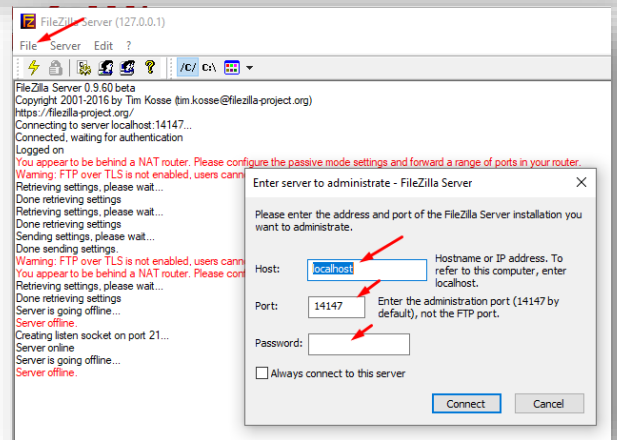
FileZilla Server (127.0.0.1)

File Server Edit ?

/C/ C:\

FileZilla Server 0.9.60 beta
Copyright 2001-2016 by Tim Kosse (tim.kosse@filezilla-project.org)
https://filezilla-project.org/
Connecting to server localhost:14147...
Connected, waiting for authentication
Logged on
You appear to be behind a NAT router. Please configure the passive mode settings and forward a range of ports in your router.
Warning: FTP over TLS is not enabled, users cann
Retrieving settings, please wait...
Done retrieving settings
Retrieving settings, please wait...
Done retrieving settings
Sending settings, please wait...
Done sending settings.
Warning: FTP over TLS is not enabled, users cann
You appear to be behind a NAT router. Please con
Retrieving settings, please wait...
Done retrieving settings
Server is going offline...
Server offline.
Creating listen socket on port 21...
Server online
Server is going offline...
Server offline.

Enter server to administrate - FileZilla Server

Please enter the address and port of the FileZilla Server installation you want to administrate.

Host: localhost

Hostname or IP address. To refer to this computer, enter localhost.

Port: 14147

Enter the administration port (14147 by default), not the FTP port.

Password:

Always connect to this server

Connect

Cancel